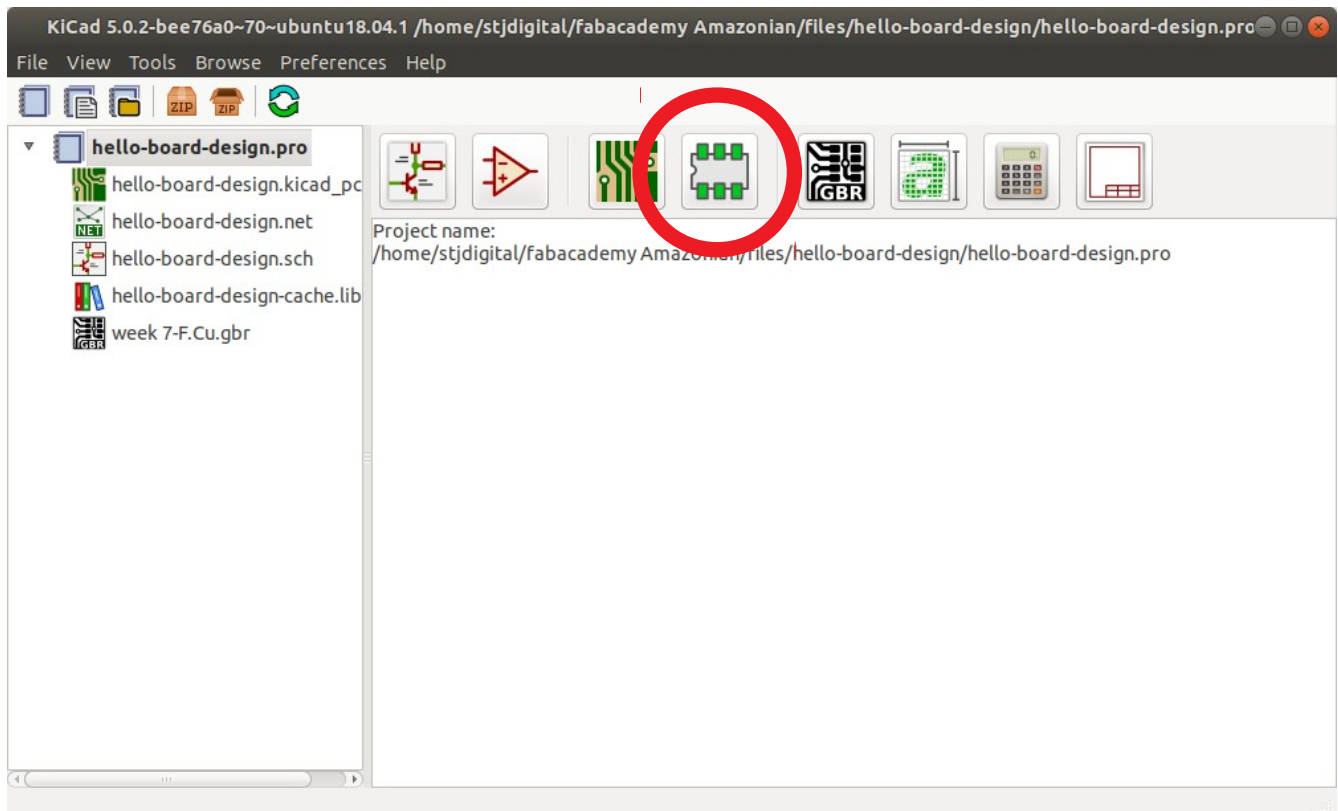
KiCad 5.0.2-bee76a0~70~ubuntu18.04.1 /home/stjdigital/fabacademy Amazonian/files/hello-board-design/hello-board-design.pro

File View Tools Browse Preferences Help

ZIP ZIP

hello-board-design.pro
hello-board-design.kicad_pc
NET hello-board-design.net
hello-board-design.sch
hello-board-design-cache.lib
GBR week 7-F.Cu.gbr

GBR

Project name:
/home/stjdigital/fabacademy Amazonian/files/hello-board-design/hello-board-design.pro